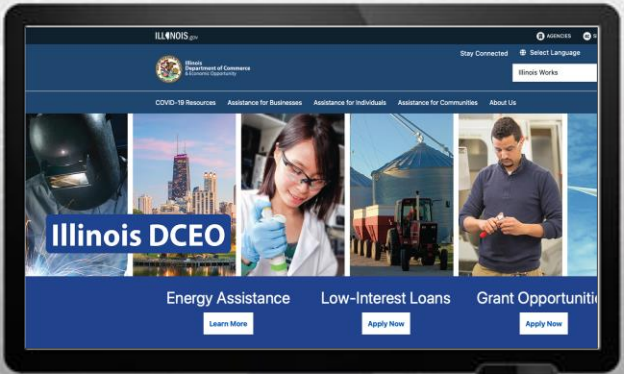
ILLINOIS.gov

AGENCIES

Illinois Department of Commerce & Economic Opportunity

Stay Connected

Select Language

Illinois Works

COVID-19 Resources Assistance for Businesses Assistance for Individuals Assistance for Communities About Us

Illinois DCEO

Energy Assistance

Learn More

Low-Interest Loans

Apply Now

Grant Opportuniti

Apply Now